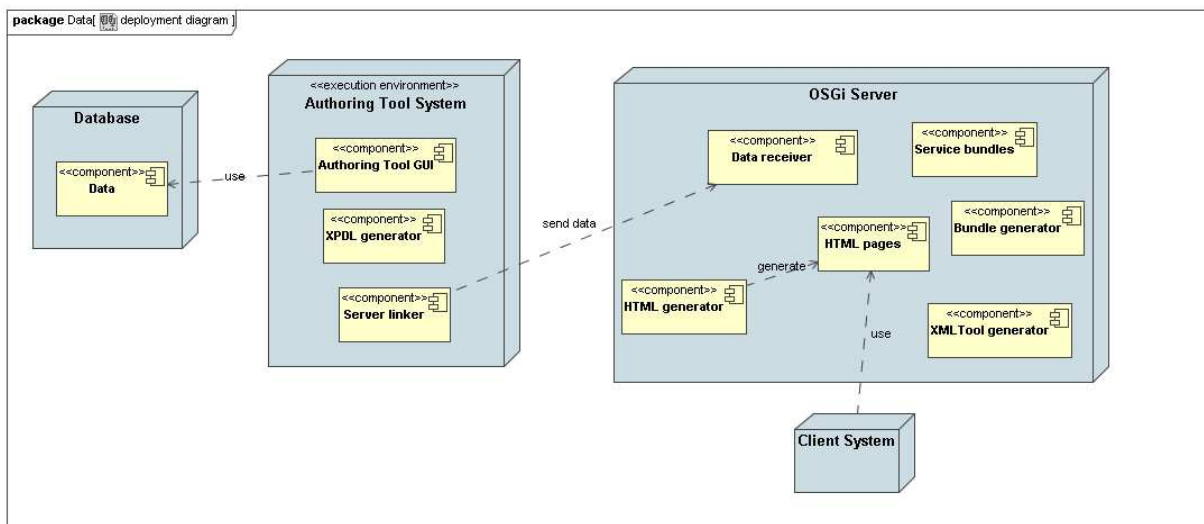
package Data[ deployment diagram ]

Database

<<component>>
Data

use

<<execution environment>>
Authoring Tool System

<<component>>
Authoring Tool GUI

<<component>>
XPDL generator

<<component>>
Server linker

send data

OSGi Server

<<component>>
Data receiver

<<component>>
Service bundles

<<component>>
Bundle generator

<<component>>
HTML pages

generate

<<component>>
HTML generator

<<component>>
XMLTool generator

use

Client System